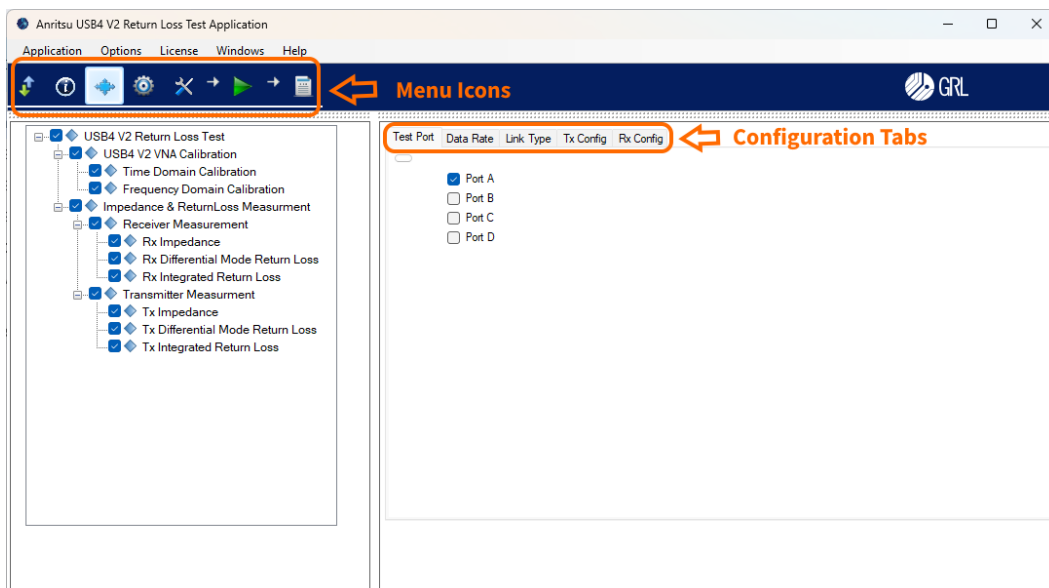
Anritsu USB4 V2 Return Loss Test Application

Application Options License Windows Help

Menu Icons

GRL

USB4 V2 Return Loss Test
USB4 V2 VNA Calibration
Time Domain Calibration
Frequency Domain Calibration
Impedance & ReturnLoss Measurment
Receiver Measurement
Rx Impedance
Rx Differential Mode Return Loss
Rx Integrated Return Loss
Transmitter Measurment
Tx Impedance
Tx Differential Mode Return Loss
Tx Integrated Return Loss

Test Port | Data Rate | Link Type | Tx Config | Rx Config

Configuration Tabs

Port A
Port B
Port C
Port D